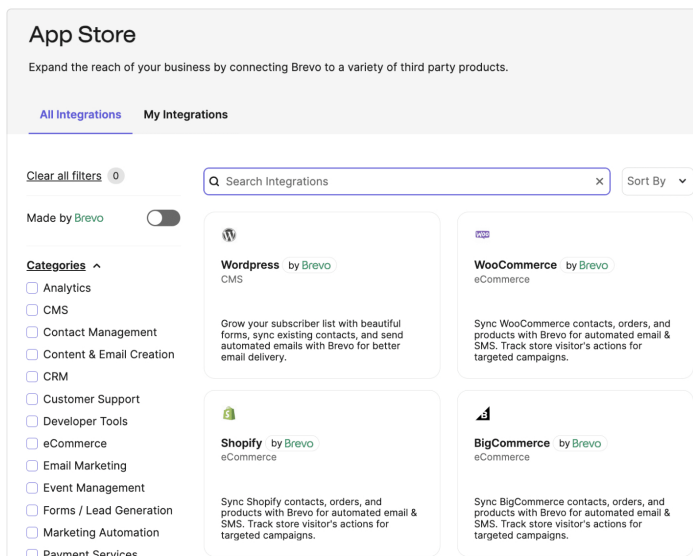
App Store

Expand the reach of your business by connecting Brevo to a variety of third party products.

All Integrations My Integrations

Clear all filters 0

Made by Brevo

Categories

Analytics
CMS
Contact Management
Content & Email Creation
CRM
Customer Support
Developer Tools
eCommerce
Email Marketing
Event Management
Forms / Lead Generation
Marketing Automation
Payment Services

Search Integrations ×

Sort By

Wordpress by Brevo
CMS

Grow your subscriber list with beautiful forms, sync existing contacts, and send automated emails with Brevo for better email delivery.

WooCommerce by Brevo
eCommerce

Sync WooCommerce contacts, orders, and products with Brevo for automated email & SMS. Track store visitor's actions for targeted campaigns.

Shopify by Brevo
eCommerce

Sync Shopify contacts, orders, and products with Brevo for automated email & SMS. Track store visitor's actions for targeted campaigns.

BigCommerce by Brevo
eCommerce

Sync BigCommerce contacts, orders, and products with Brevo for automated email & SMS. Track store visitor's actions for targeted campaigns.